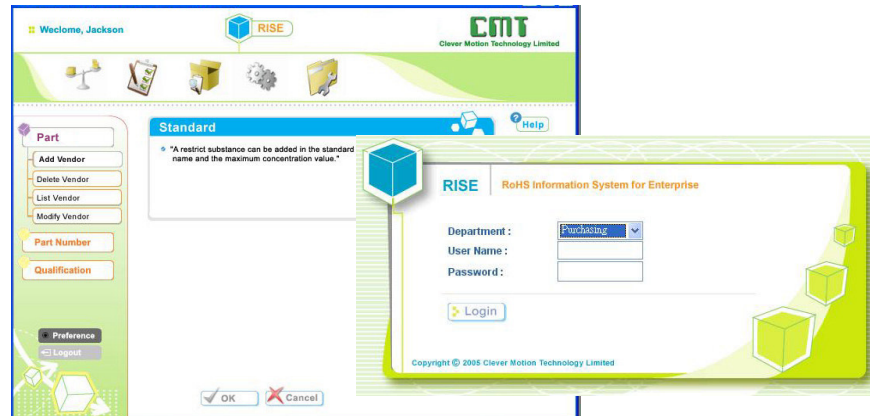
Weclome, Jackson

RISE

CMT
Clever Motion Technology Limited

Help

Part
Add Vendor
Delete Vendor
List Vendor
Modify Vendor

Part Number

Qualification

Preference
Logout

Standard

"A restrict substance can be added in the standard name and the maximum concentration value."

OK
Cancel

RISE
RoHS Information System for Enterprise

Department : Purchasing
User Name :
Password :

Login

Copyright © 2005 Clever Motion Technology Limited